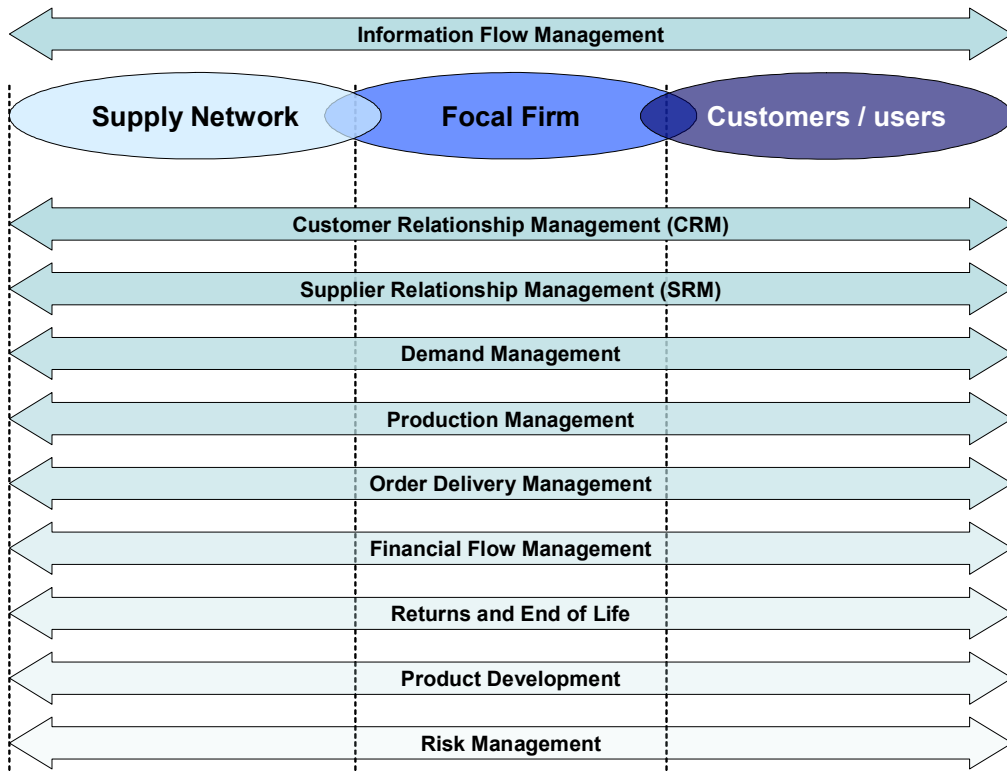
Information Flow Management

Supply Network
Focal Firm
Customers / users

Customer Relationship Management (CRM)

Supplier Relationship Management (SRM)

Demand Management

Production Management

Order Delivery Management

Financial Flow Management

Returns and End of Life

Product Development

Risk Management